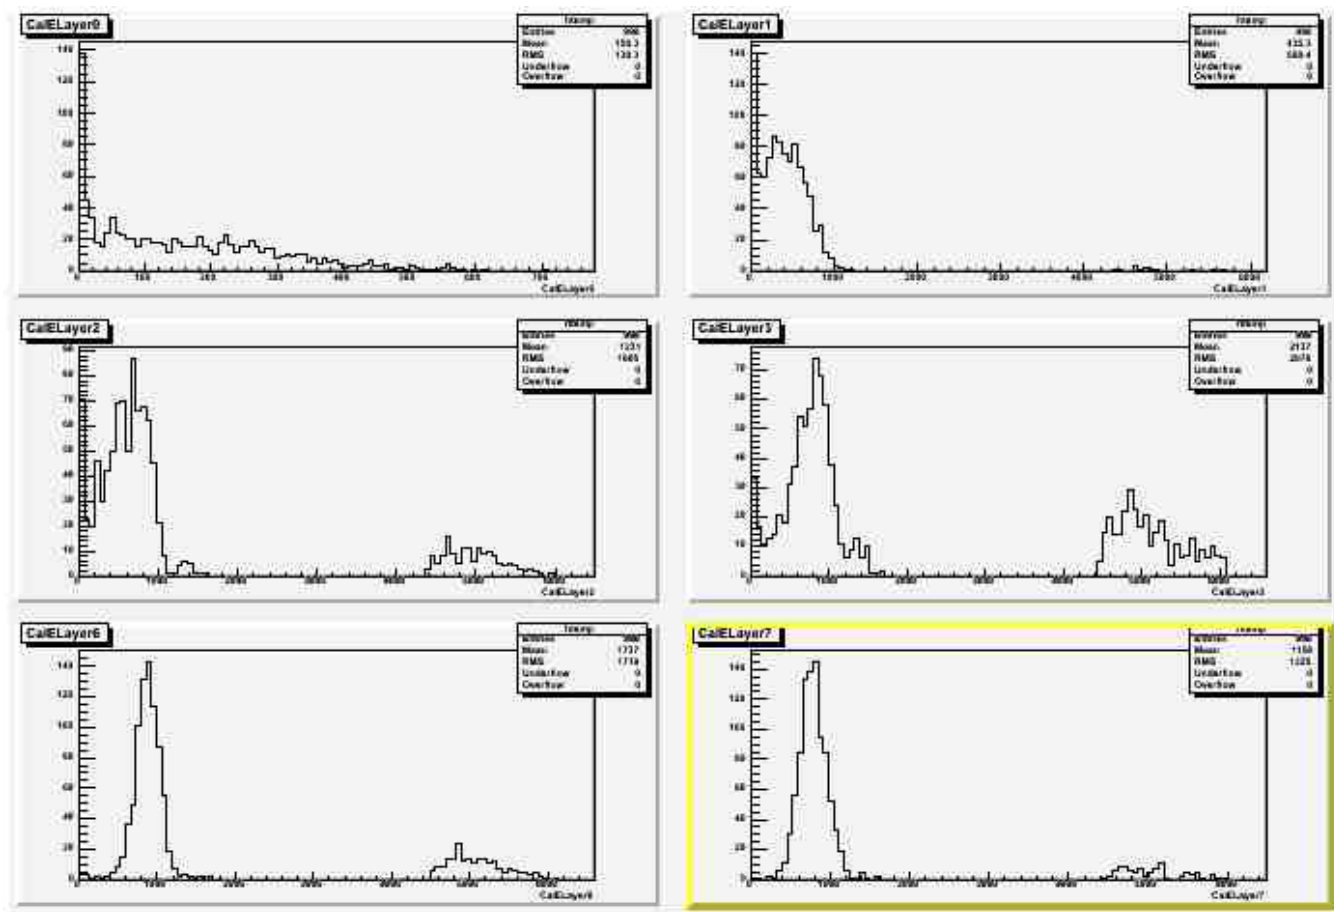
CalELayer0

htemp

Entries 998
Mean 159.3
RMS 139.3
Underflow 0
Overflow 0

140 120 100 80 60 40 20 0

0 100 200 300 400 500 600 700

CalELayer0

CalELayer1

htemp

Entries 998
Mean 433.3
RMS 569.4
Underflow 0
Overflow 0

140 120 100 80 60 40 20 0

0 1000 2000 3000 4000 5000 6000

CalELayer1

CalELayer2

htemp

Entries 998
Mean 1231
RMS 1605
Underflow 0
Overflow 0

90 80 70 60 50 40 30 20 10 0

0 1000 2000 3000 4000 5000

CalELayer2

CalELayer3

htemp

Entries 998
Mean 2137
RMS 2079
Underflow 0
Overflow 0

70 60 50 40 30 20 10 0

0 1000 2000 3000 4000 5000

CalELayer3

CalELayer6

htemp

Entries 998
Mean 1737
RMS 1718
Underflow 0
Overflow 0

140 120 100 80 60 40 20 0

0 1000 2000 3000 4000 5000

CalELayer6

CalELayer7

htemp

Entries 998
Mean 1150
RMS 1325
Underflow 0
Overflow 0

140 120 100 80 60 40 20 0

0 1000 2000 3000 4000 5000

CalELayer7